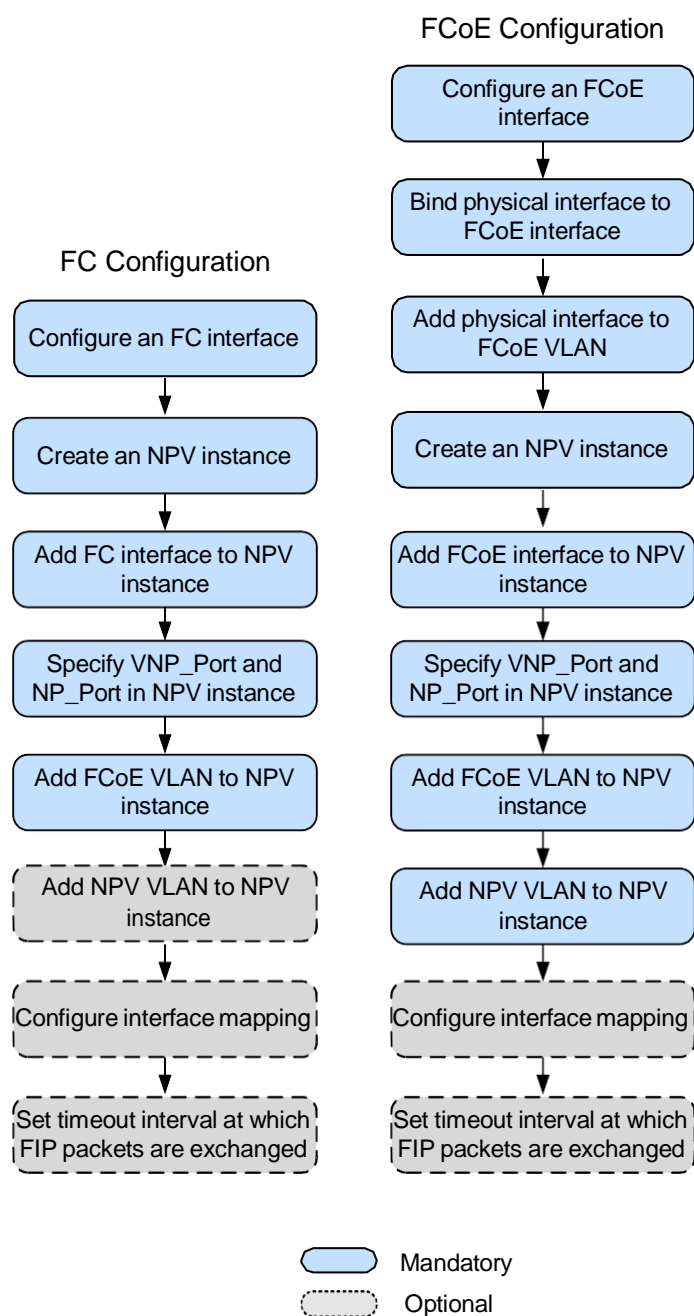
FC Configuration

Configure an FC interface

Create an NPV instance

Add FC interface to NPV instance

Specify VNP_Port and NP_Port in NPV instance

Add FCoE VLAN to NPV instance

Add NPV VLAN to NPV instance

Configure interface mapping

Set timeout interval at which FIP packets are exchanged

FCoE Configuration

Configure an FCoE interface

Bind physical interface to FCoE interface

Add physical interface to FCoE VLAN

Create an NPV instance

Add FCoE interface to NPV instance

Specify VNP_Port and NP_Port in NPV instance

Add FCoE VLAN to NPV instance

Add NPV VLAN to NPV instance

Configure interface mapping

Set timeout interval at which FIP packets are exchanged

Mandatory

Optional